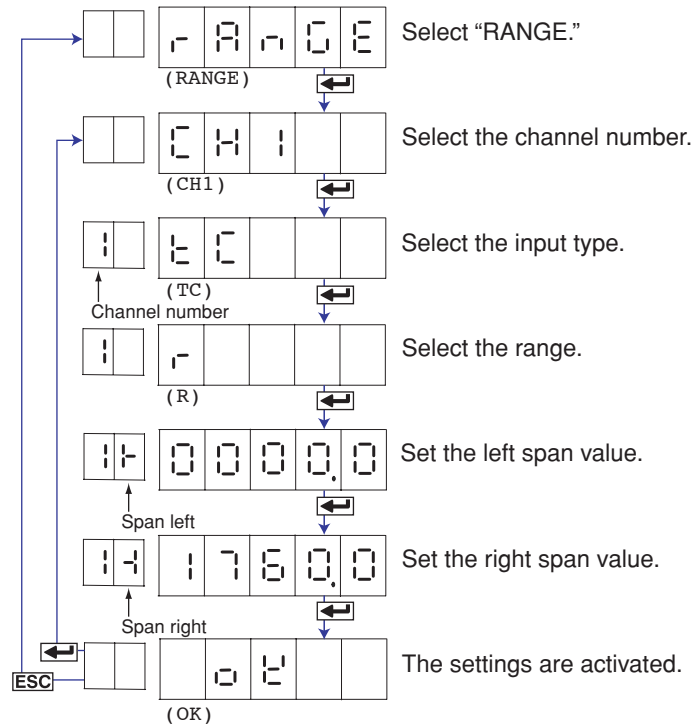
(RANGE) Select “RANGE.”

(CH1) Select the channel number.

(TC) Select the input type.

Channel number

(R) Select the range.

Set the left span value.

Span left

Set the right span value.

Span right

ESC

(OK) The settings are activated.